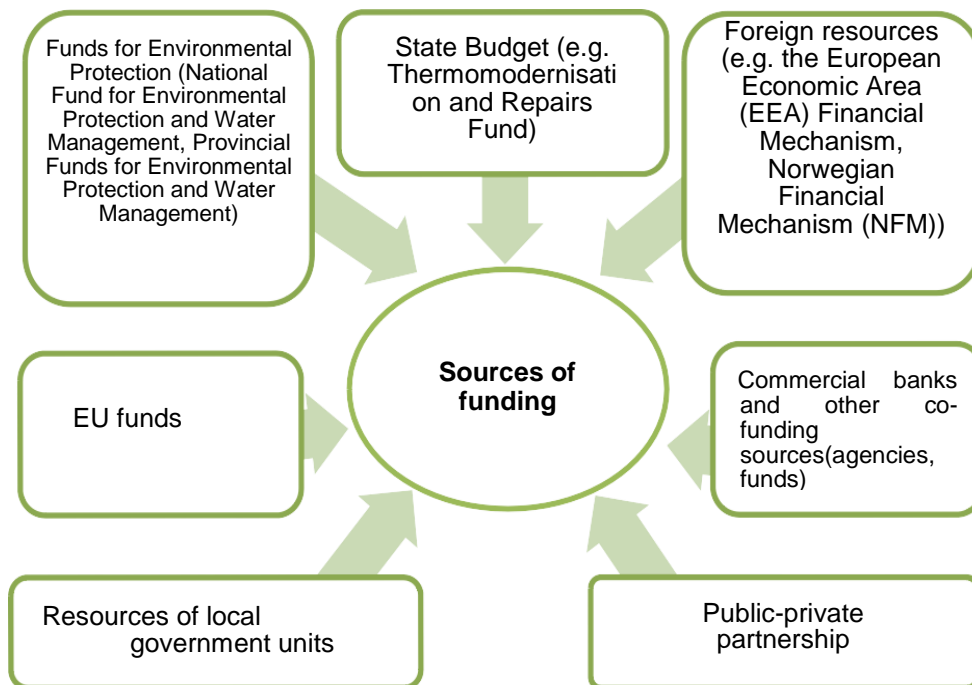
Funds for Environmental Protection (National Fund for Environmental Protection and Water Management, Provincial Funds for Environmental Protection and Water Management)

State Budget (e.g. Thermomodernisation and Repairs Fund)

Foreign resources (e.g. the European Economic Area (EEA) Financial Mechanism, Norwegian Financial Mechanism (NFM))

EU funds

Sources of funding

Commercial banks and other co-funding sources(agencies, funds)

Resources of local government units

Public-private partnership